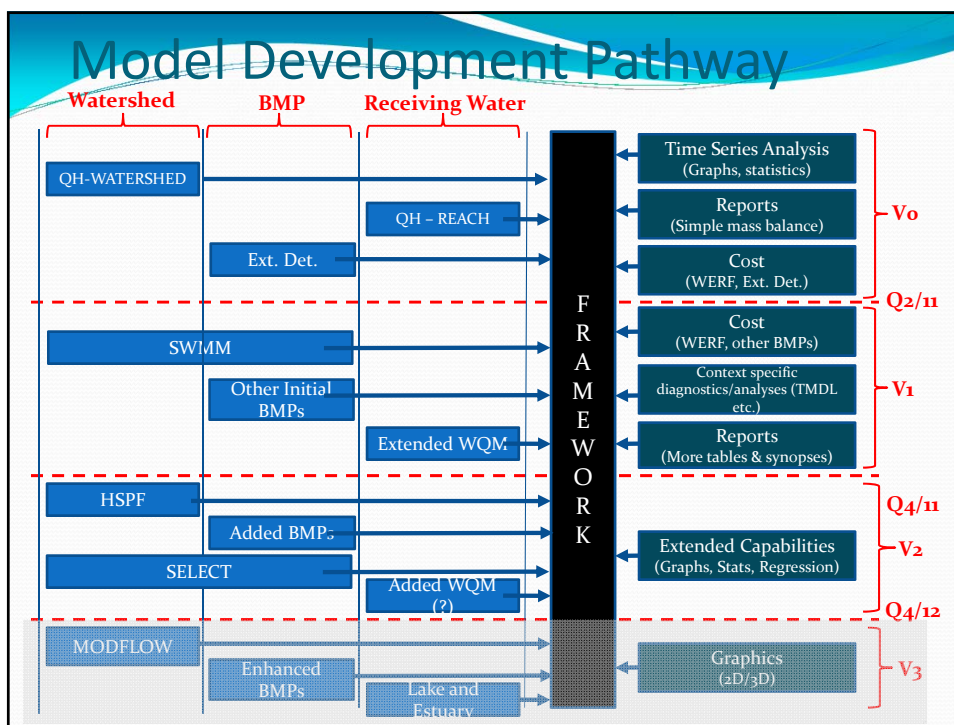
Model Development Pathway

Watershed

BMP

Receiving Water

QH-WATERSHED

QH – REACH

Ext. Det.

Time Series Analysis (Graphs, statistics)

Reports (Simple mass balance)

Cost (WERF, Ext. Det.)

V0

Q2/11

F R A M E W O R K

SWMM

Other Initial BMPs

Extended WQM

Cost (WERF, other BMPs)

Context specific diagnostics/analyses (TMDL etc.)

Reports (More tables & synopses)

V1

HSPF

Added BMPs

SELECT

Added WQM (?)

Q4/11

Extended Capabilities (Graphs, Stats, Regression)

V2

Q4/12

MODFLOW

Enhanced BMPs

Lake and Estuary

Graphics (2D/3D)

V3